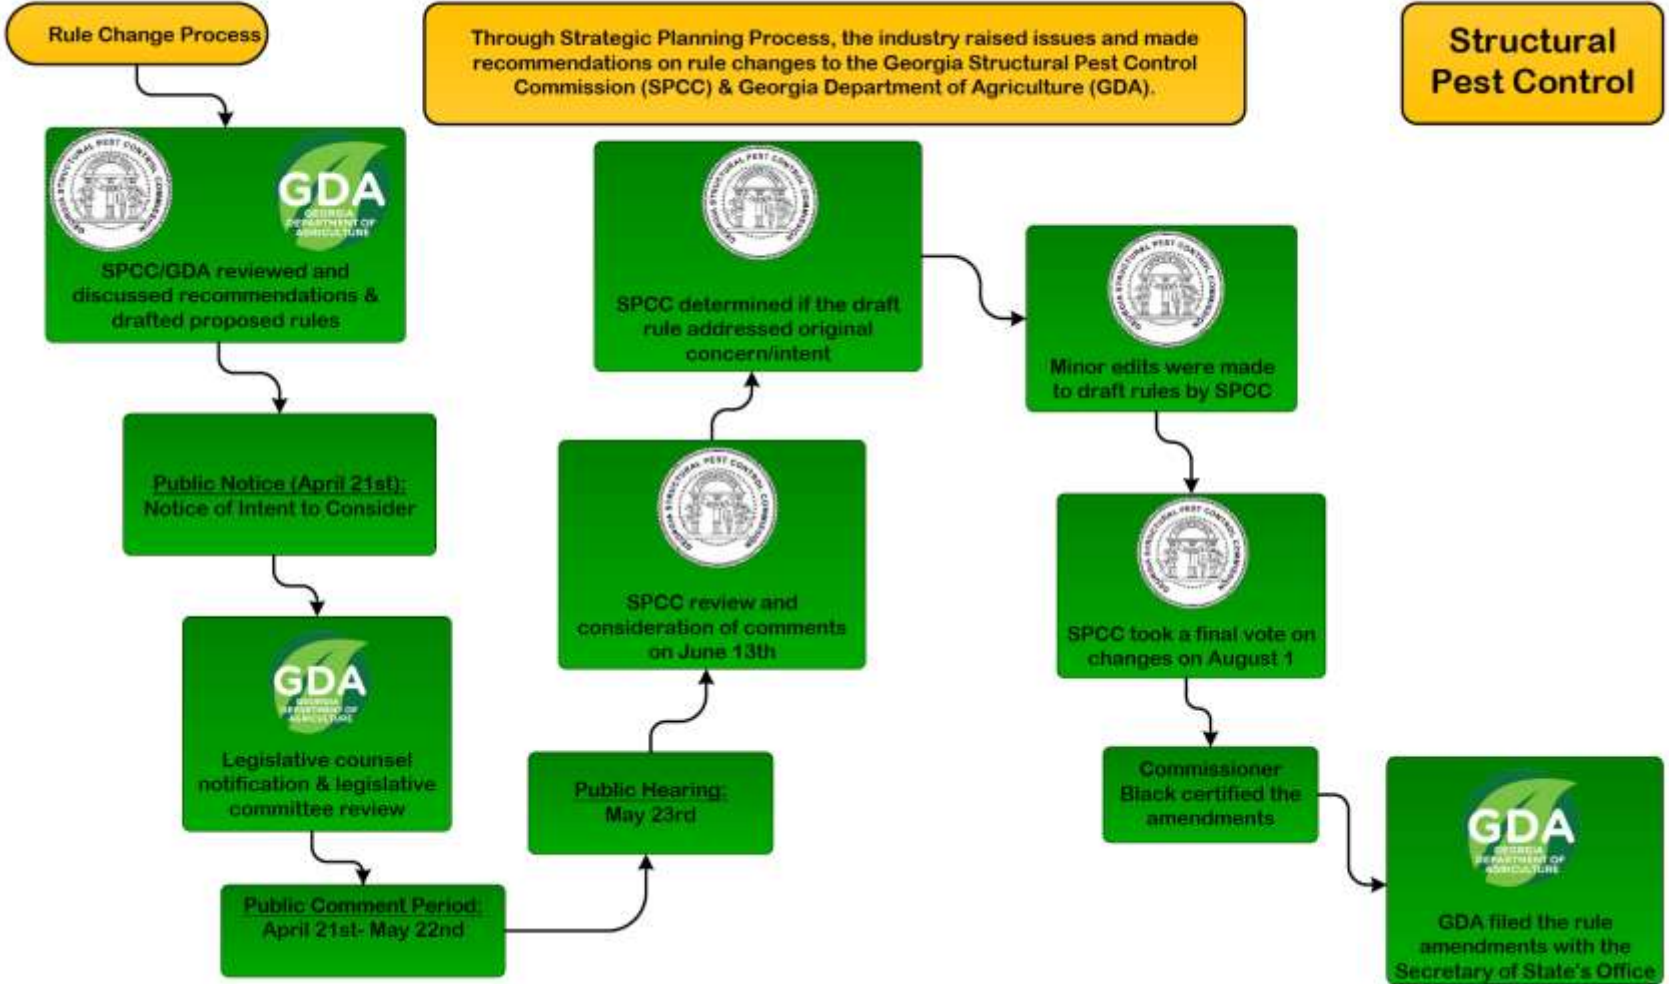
Rule Change Process

Through Strategic Planning Process, the industry raised issues and made recommendations on rule changes to the Georgia Structural Pest Control Commission (SPCC) & Georgia Department of Agriculture (GDA).

Structural Pest Control

GDA GEORGIA DEPARTMENT OF AGRICULTURE

SPCC/GDA reviewed and discussed recommendations & drafted proposed rules

Public Notice (April 21st): Notice of Intent to Consider

GDA GEORGIA DEPARTMENT OF AGRICULTURE

Legislative counsel notification & legislative committee review

Public Comment Period: April 21st- May 22nd

Public Hearing: May 23rd

SPCC review and consideration of comments on June 13th

SPCC determined if the draft rule addressed original concern/intent

Minor edits were made to draft rules by SPCC

SPCC took a final vote on changes on August 1

Commissioner Black certified the amendments

GDA GEORGIA DEPARTMENT OF AGRICULTURE

GDA filed the rule amendments with the Secretary of State's Office